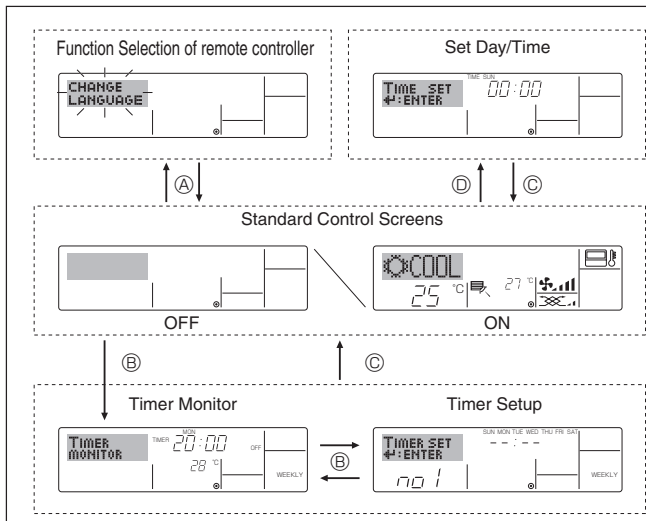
Function Selection of remote controller

CHANGE LANGUAGE

Set Day/Time

TIME SET
↵:ENTER
TIME SUN
00:00

Ⓐ

Ⓓ

Ⓒ

Standard Control Screens

COOL
25 °C
27 °C

OFF

ON

Ⓑ

Ⓒ

Timer Monitor

TIMER MONITOR
TIMER
MON
20:00
OFF
28 °C
WEEKLY

Ⓑ

Timer Setup

TIMER SET
↵:ENTER
SUN MON TUE WED THU FRI SAT
--:--
no 1
WEEKLY